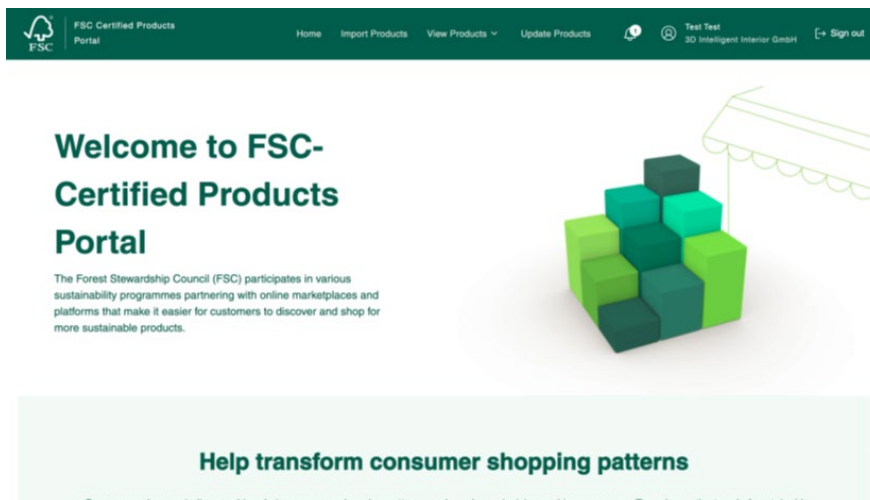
FSC

FSC Certified Products Portal

Home Import Products View Products Update Products

Test Test
3D Intelligent Interior GmbH

Sign out

Welcome to FSC-Certified Products Portal

The Forest Stewardship Council (FSC) participates in various sustainability programmes partnering with online marketplaces and platforms that make it easier for customers to discover and shop for more sustainable products.

Help transform consumer shopping patterns

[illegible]